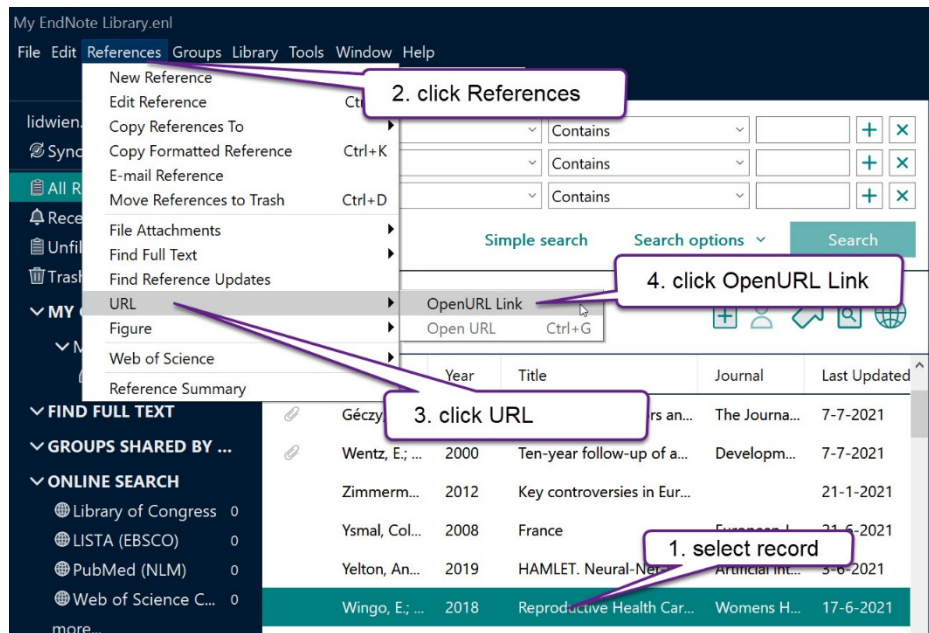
My EndNote Library.enl

File Edit References Groups Library Tools Window Help

New Reference
Edit Reference Ctrl
Copy References To
Copy Formatted Reference Ctrl+K
E-mail Reference
Move References to Trash Ctrl+D
File Attachments
Find Full Text
Find Reference Updates
URL
Figure
Web of Science
Reference Summary

OpenURL Link
Open URL Ctrl+G

2. click References
3. click URL
4. click OpenURL Link
1. select record

lidwien.
Sync
All R
Rece
Unfil
Trash
MY
M
FIND FULL TEXT
GROUPS SHARED BY ...
ONLINE SEARCH
Library of Congress 0
LISTA (EBSCO) 0
PubMed (NLM) 0
Web of Science C... 0
more...

Contains
Contains
Contains
Simple search
Search options
Search

| | Year | Title | Journal | Last Updated |
|---|---|---|---|---|
| Géczy | | ...rs an... | The Journa... | 7-7-2021 |
| Wentz, E.; ... | 2000 | Ten-year follow-up of a... | Developm... | 7-7-2021 |
| Zimmerm... | 2012 | Key controversies in Eur... | | 21-1-2021 |
| Ysmal, Col... | 2008 | France | European J... | 21-6-2021 |
| Yelton, An... | 2019 | HAMLET. Neural-Ne... | Artificial Int... | 3-6-2021 |
| Wingo, E.; ... | 2018 | Reproductive Health Car... | Womens H... | 17-6-2021 |